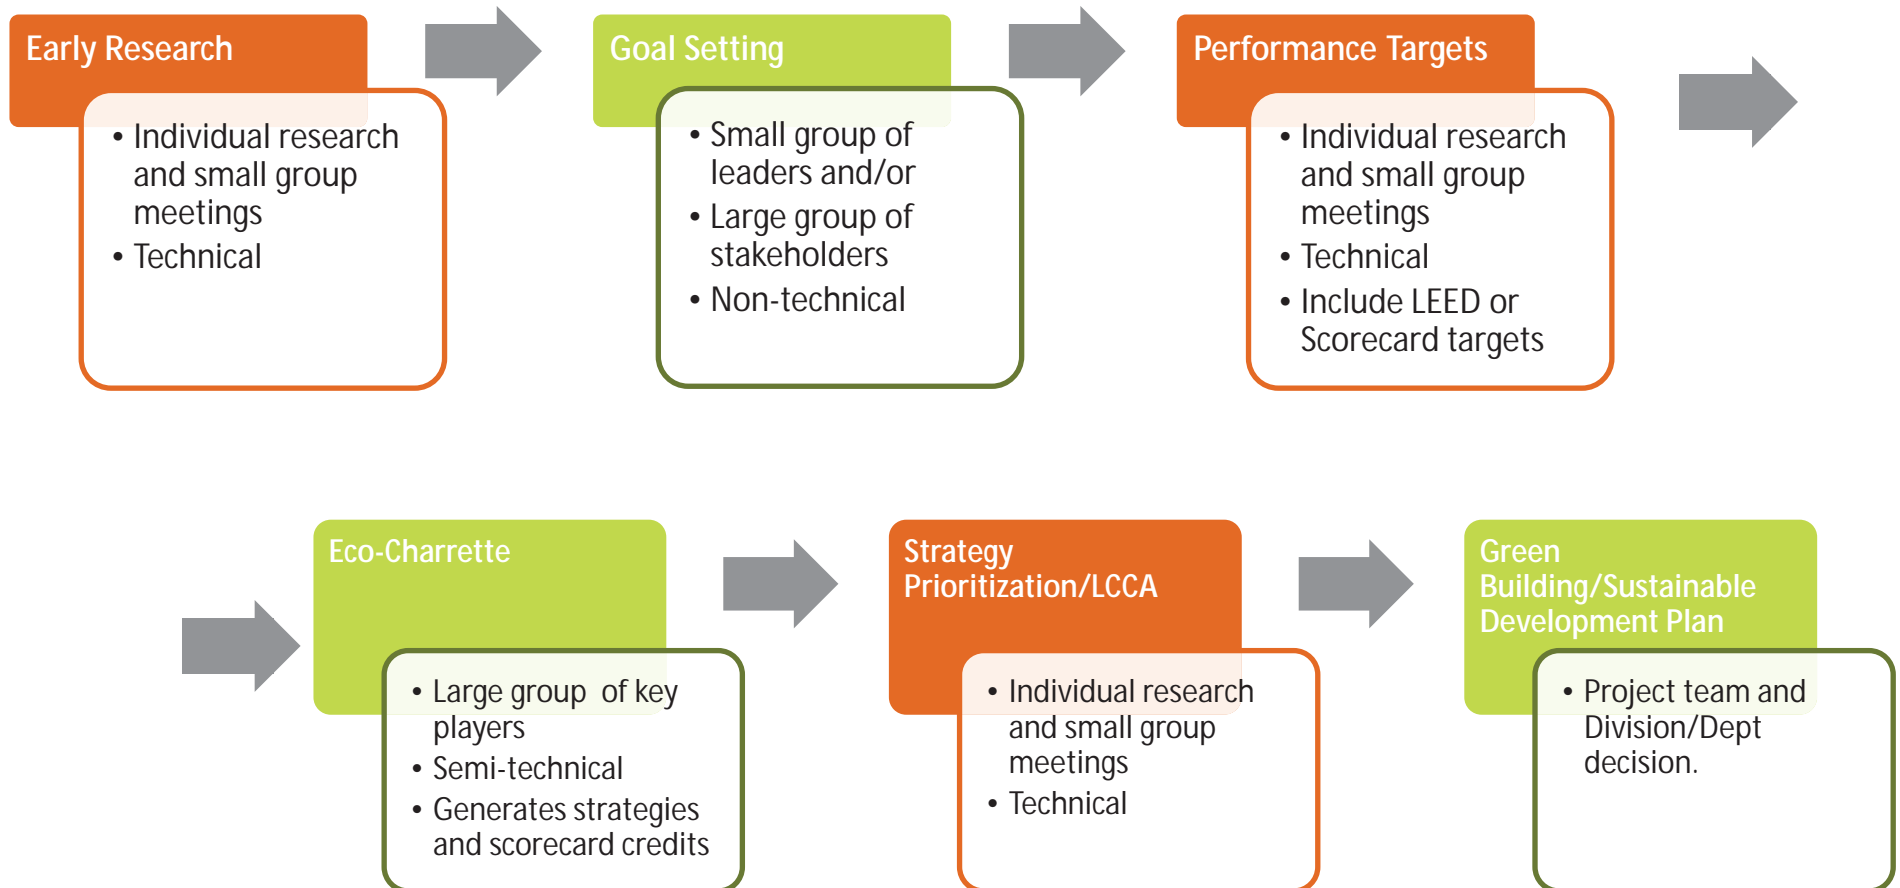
Early Research

- Individual research and small group meetings
- Technical

Goal Setting

- Small group of leaders and/or
- Large group of stakeholders
- Non-technical

Performance Targets

- Individual research and small group meetings
- Technical
- Include LEED or Scorecard targets

Eco-Charrette

- Large group of key players
- Semi-technical
- Generates strategies and scorecard credits

Strategy Prioritization/LCCA

- Individual research and small group meetings
- Technical

Green Building/Sustainable Development Plan

- Project team and Division/Dept decision.